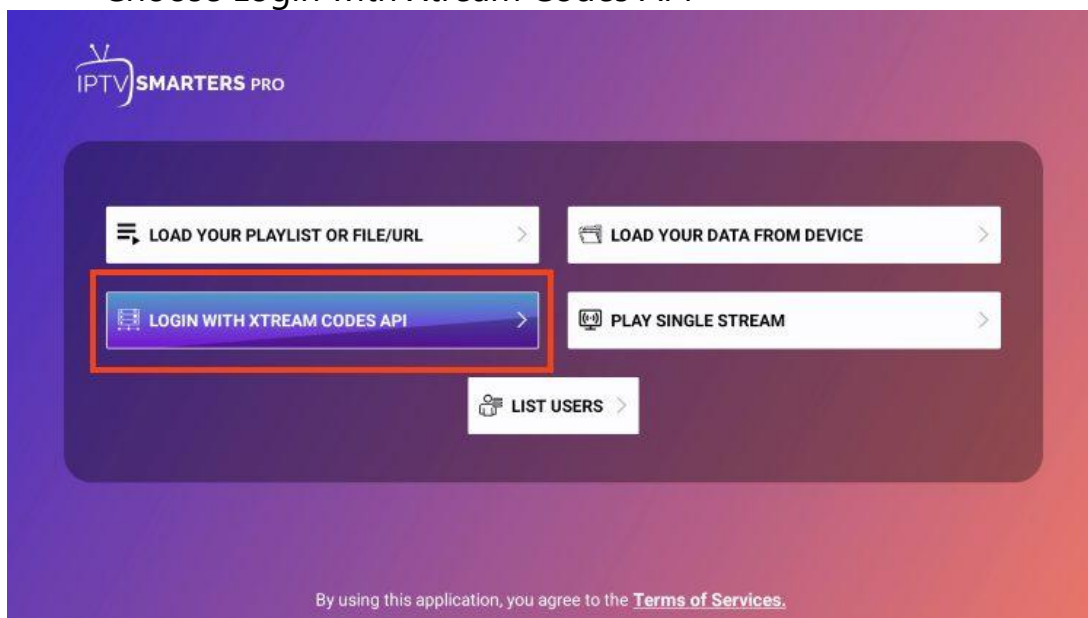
Choose Login with Xtream Codes API

IPTV SMARTERS PRO

LOAD YOUR PLAYLIST OR FILE/URL

LOAD YOUR DATA FROM DEVICE

LOGIN WITH XTREAM CODES API

PLAY SINGLE STREAM

LIST USERS

By using this application, you agree to the Terms of Services.